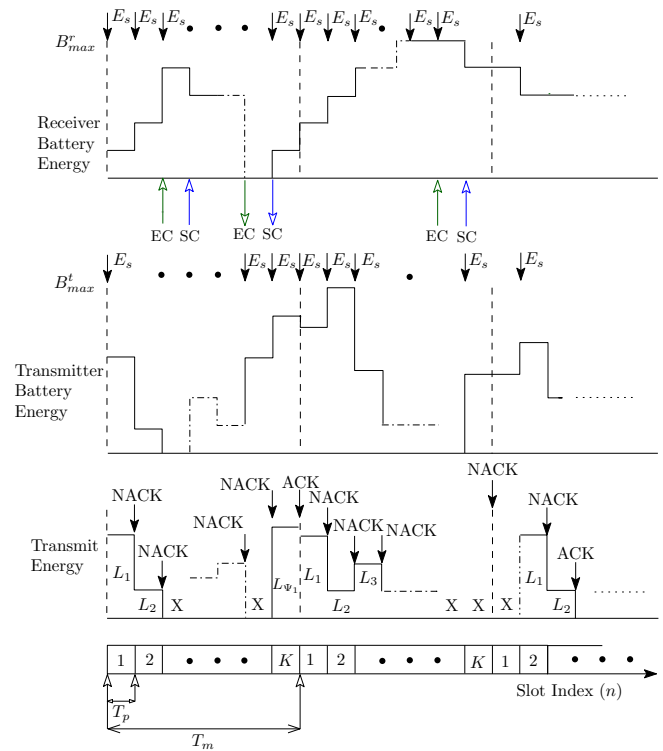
$E_s$ $E_s$ $E_s$ • • • $E_s$ $E_s$ $E_s$ $E_s$ • $E_s$ $E_s$ $E_s$

$B^r_{max}$

Receiver Battery Energy

EC SC EC SC EC SC

$E_s$ • • • $E_s$ $E_s$ $E_s$ $E_s$ $E_s$ • $E_s$ $E_s$

$B^t_{max}$

Transmitter Battery Energy

NACK

NACK ACK NACK NACK

NACK NACK NACK NACK

NACK ACK

Transmit Energy

$L_1$ $L_2$ X X $L_{\Psi_1}$ $L_1$ $L_2$ $L_3$ X X X $L_1$ $L_2$

1 2 • • • $K$ 1 2 • • • $K$ 1 2 • • •

Slot Index $(n)$

$T_p$

$T_m$